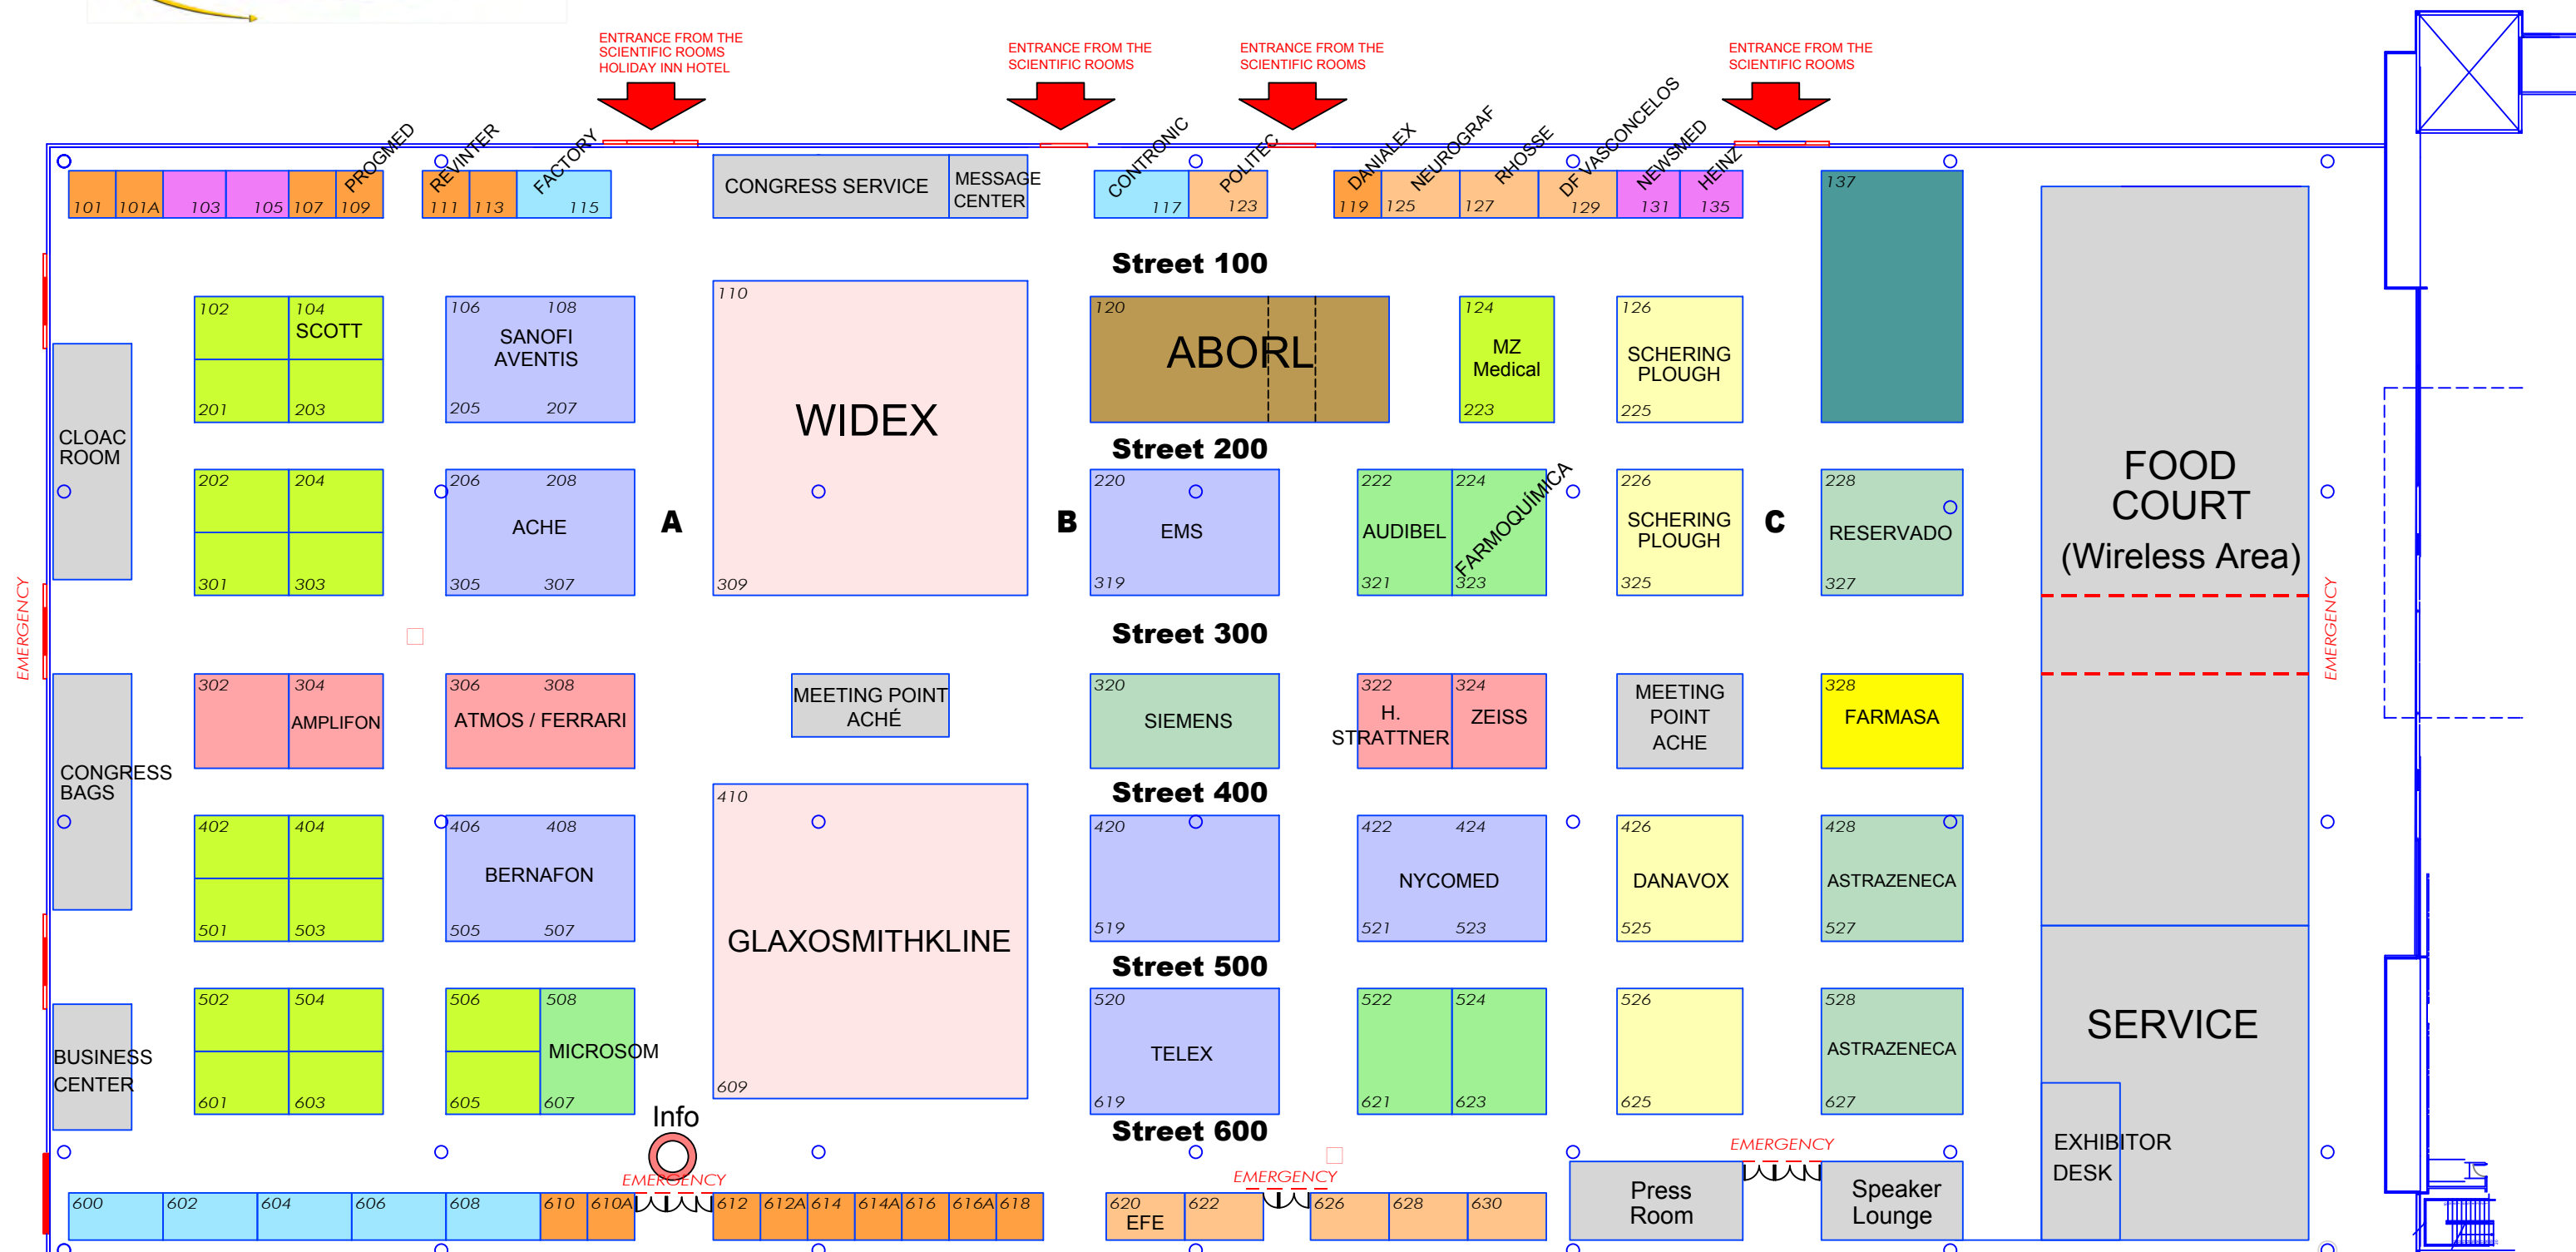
ENTRANCE FROM THE SCIENTIFIC ROOMS HOLIDAY INN HOTEL

ENTRANCE FROM THE SCIENTIFIC ROOMS

ENTRANCE FROM THE SCIENTIFIC ROOMS

ENTRANCE FROM THE SCIENTIFIC ROOMS

101 101A 103 105 107 PROGMED 109

REVINTER 111 113 FACTORY 115

CONGRESS SERVICE

MESSAGE CENTER

CONTRONIC 117 POLITEC 123

DANIALEX 119 NEUROGRAF 125 RHOSSE 127 DF VASCONCELOS 129 NEWSMED 131 HEINZ 135

137

Street 100

CLOAC ROOM

102 104 SCOTT 201 203

106 108 SANOFI AVENTIS 205 207

110 WIDEX 309

120 ABORL

124 MZ Medical 223

126 SCHERING PLOUGH 225

FOOD COURT (Wireless Area)

Street 200

202 204 301 303

206 208 ACHE 305 307

A

B

220 EMS 319

222 AUDIBEL 321 224 FARMOQUÍMICA 323

226 SCHERING PLOUGH 325

C

228 RESERVADO 327

EMERGENCY

EMERGENCY

Street 300

CONGRESS BAGS

302 304 AMPLIFON

306 308 ATMOS / FERRARI

MEETING POINT ACHÉ

320 SIEMENS

322 H. STRATTNER 324 ZEISS

MEETING POINT ACHE

328 FARMASA

Street 400

402 404 501 503

406 408 BERNAFON 505 507

410 GLAXOSMITHKLINE 609

420 519

422 424 NYCOMED 521 523

426 DANAVOX 525

428 ASTRAZENECA 527

Street 500

BUSINESS CENTER

502 504 601 603

506 508 MICROSOM 605 607

520 TELEX 619

522 524 621 623

526 625

528 ASTRAZENECA 627

SERVICE

Info

Street 600

EMERGENCY

EMERGENCY

EMERGENCY

EXHIBITOR DESK

600 602 604 606 608 610 610A 612 612A 614 614A 616 616A 618

620 EFE 622 626 628 630

Press Room

Speaker Lounge